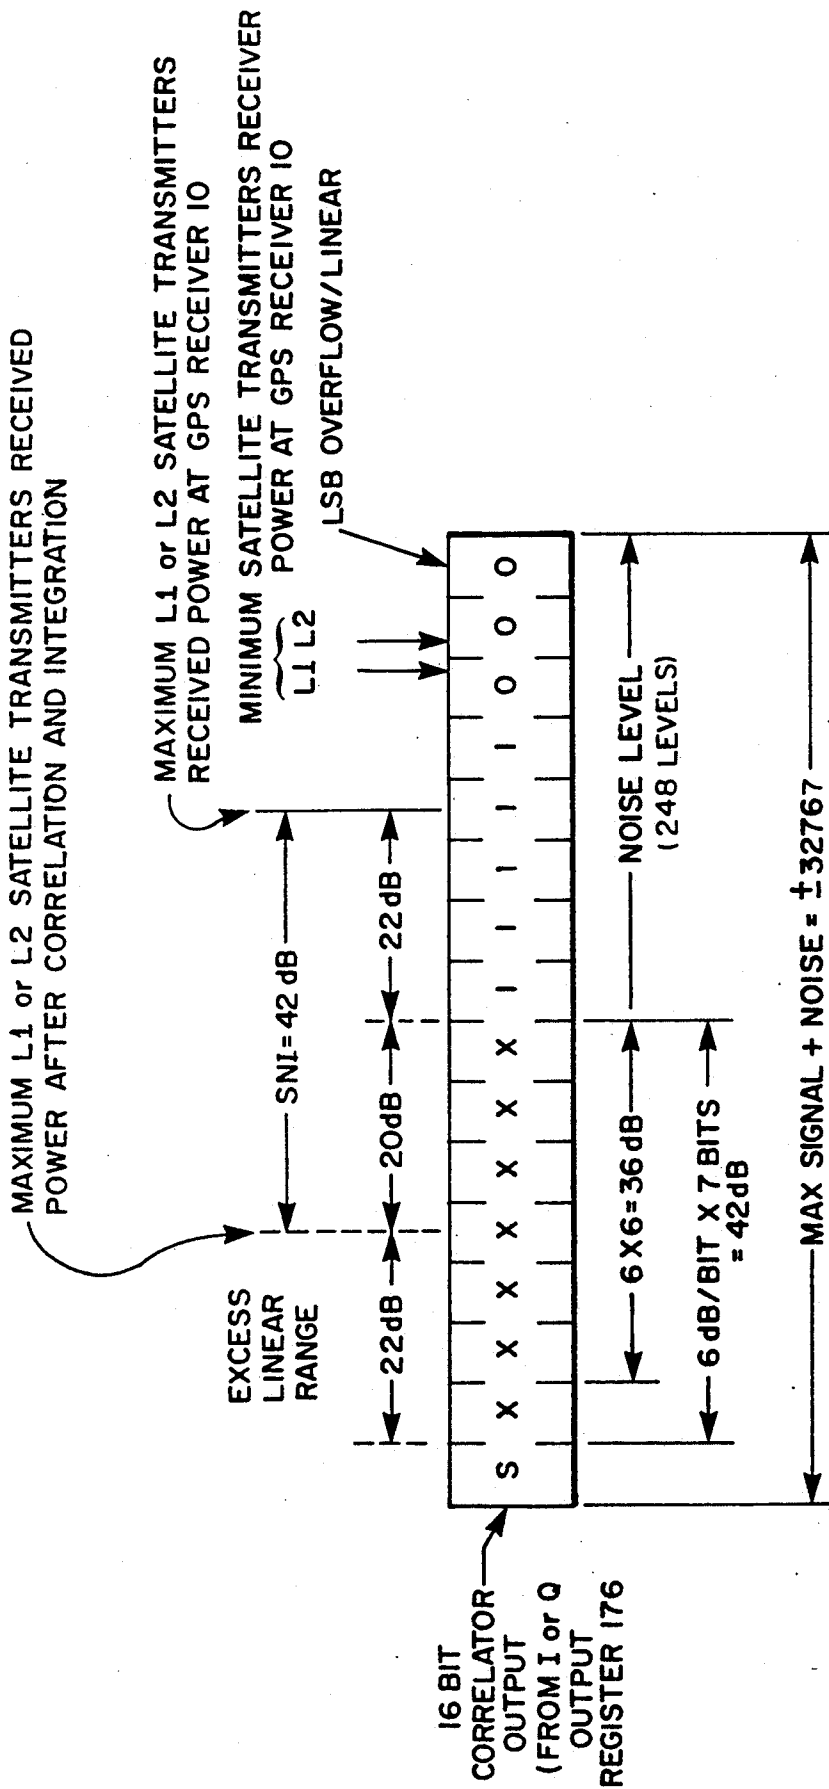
MAXIMUM L1 or L2 SATELLITE TRANSMITTERS RECEIVED POWER AFTER CORRELATION AND INTEGRATION

MAXIMUM L1 or L2 SATELLITE TRANSMITTERS RECEIVED POWER AT GPS RECEIVER 10

MINIMUM SATELLITE TRANSMITTERS RECEIVER POWER AT GPS RECEIVER 10

L1 L2

LSB OVERFLOW/LINEAR

EXCESS LINEAR RANGE

SNI = 42 dB

22dB

20dB

22dB

| S | X | X | X | X | X | X | X | I | I | I | I | I | 0 | 0 | 0 |
|---|---|---|---|---|---|---|---|---|---|---|---|---|---|---|---|

16 BIT CORRELATOR OUTPUT (FROM I or Q OUTPUT REGISTER 176

6 X 6 = 36 dB

6 dB/BIT X 7 BITS = 42dB

NOISE LEVEL (248 LEVELS)

MAX SIGNAL + NOISE = $\pm$32767